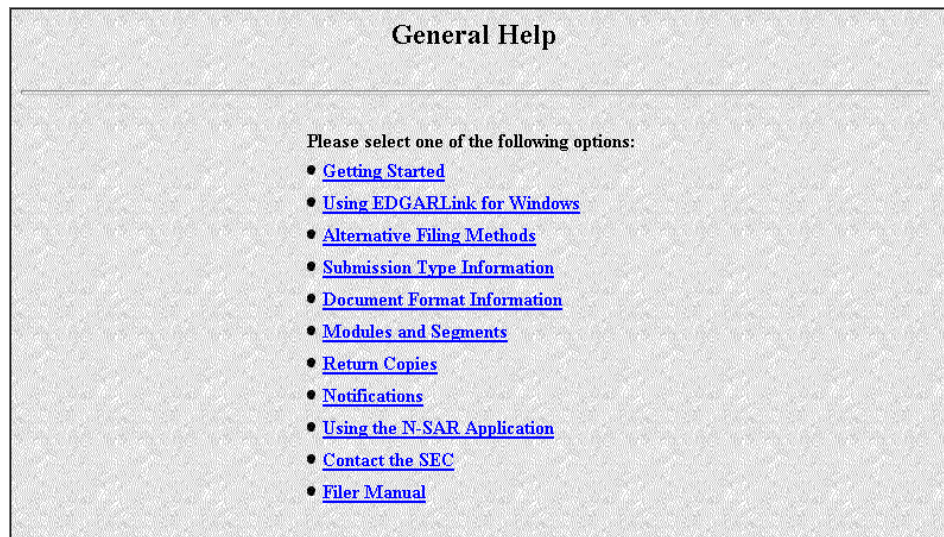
General Help

Please select one of the following options:

- Getting Started
- Using EDGARLink for Windows
- Alternative Filing Methods
- Submission Type Information
- Document Format Information
- Modules and Segments
- Return Copies
- Notifications
- Using the N-SAR Application
- Contact the SEC
- Filer Manual